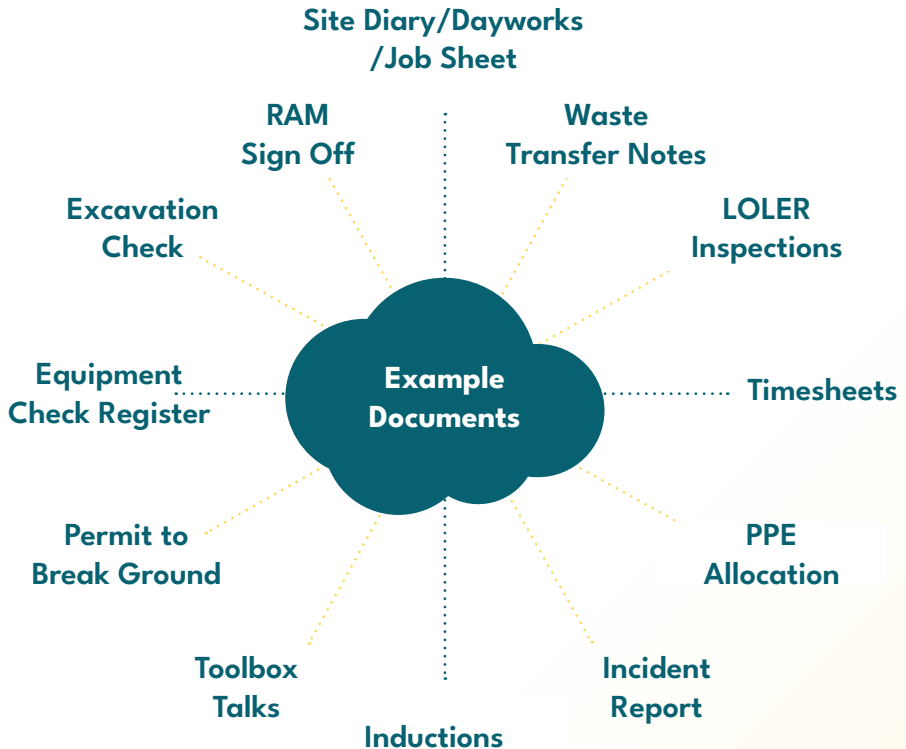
Site Diary/Dayworks /Job Sheet

RAM Sign Off

Waste Transfer Notes

Excavation Check

LOLER Inspections

Equipment Check Register

Example Documents

Timesheets

Permit to Break Ground

PPE Allocation

Toolbox Talks

Incident Report

Inductions